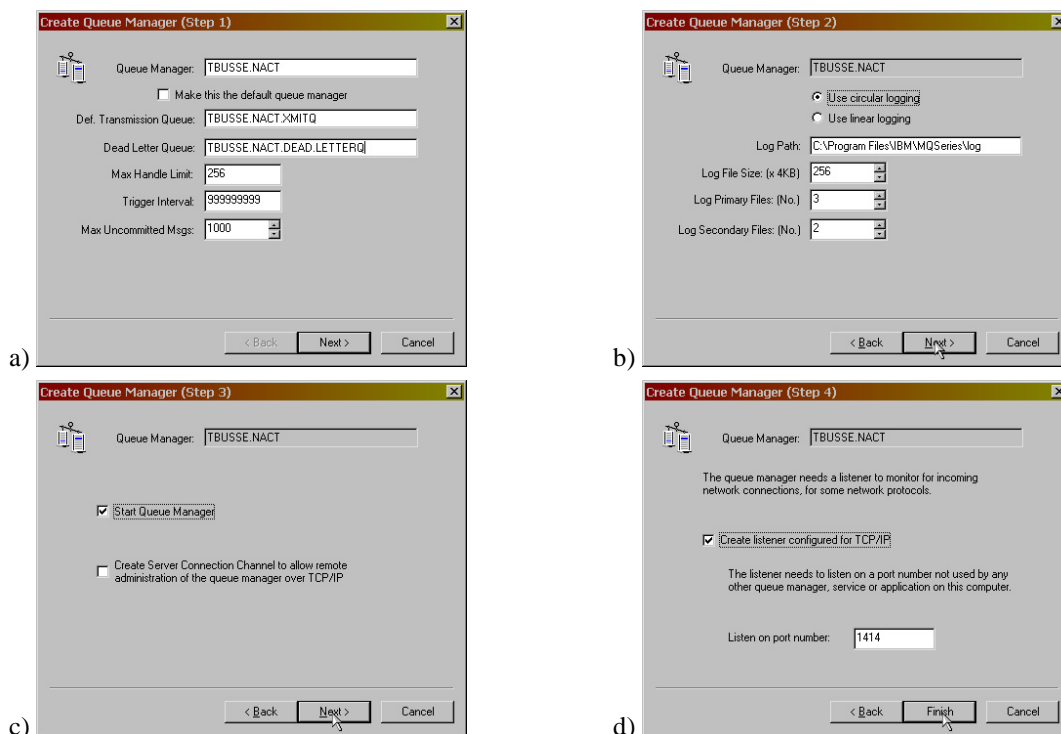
a)

Create Queue Manager (Step 1)

Queue Manager: TBUSSE.NACT

Make this the default queue manager

Def. Transmission Queue: TBUSSE.NACT.XMITQ

Dead Letter Queue: TBUSSE.NACT.DEAD.LETTERQ

Max Handle Limit: 256

Trigger Interval: 999999999

Max Uncommitted Msgs: 1000

< Back | Next > | Cancel

b)

Create Queue Manager (Step 2)

Queue Manager: TBUSSE.NACT

Use circular logging

Use linear logging

Log Path: C:\Program Files\IBM\MQSeries\log

Log File Size: (x 4KB) 256

Log Primary Files: (No.) 3

Log Secondary Files: (No.) 2

< Back | Next > | Cancel

c)

Create Queue Manager (Step 3)

Queue Manager: TBUSSE.NACT

Start Queue Manager

Create Server Connection Channel to allow remote administration of the queue manager over TCP/IP

< Back | Next > | Cancel

d)

Create Queue Manager (Step 4)

Queue Manager: TBUSSE.NACT

The queue manager needs a listener to monitor for incoming network connections, for some network protocols.

Create listener configured for TCP/IP

The listener needs to listen on a port number not used by any other queue manager, service or application on this computer.

Listen on port number: 1414

< Back | Finish | Cancel